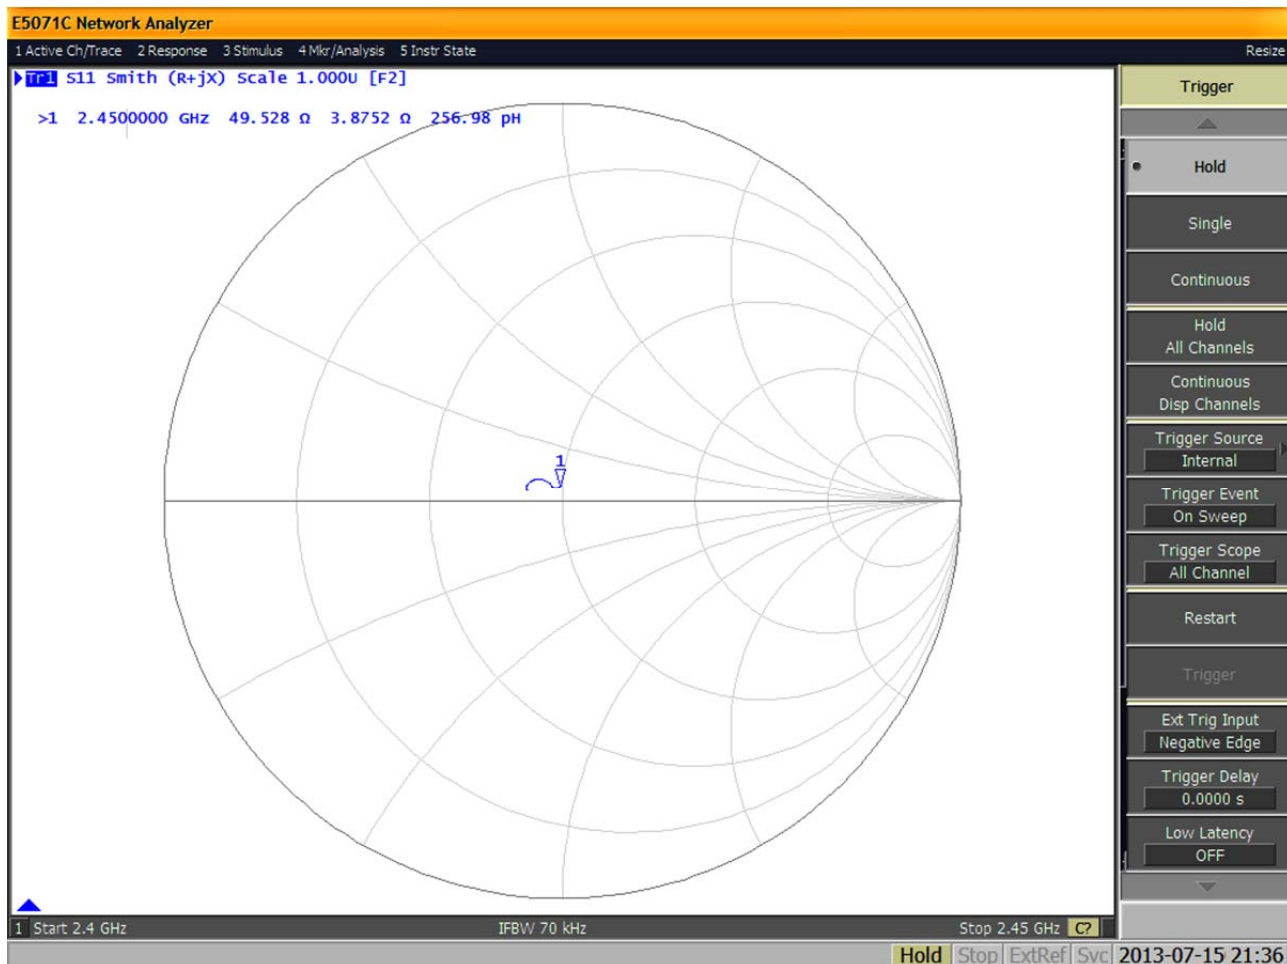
E5071C Network Analyzer

1 Active Ch/Trace 2 Response 3 Stimulus 4 Mkr/Analysis 5 Instr State Resize

Tr1 S11 Smith (R+jX) Scale 1.000U [F2]

>1 2.4500000 GHz 49.528 Ω 3.8752 Ω 256.98 pH

1

Trigger

Hold

Single

Continuous

Hold All Channels

Continuous Disp Channels

Trigger Source Internal

Trigger Event On Sweep

Trigger Scope All Channel

Restart

Trigger

Ext Trig Input Negative Edge

Trigger Delay 0.0000 s

Low Latency OFF

1 Start 2.4 GHz IFBW 70 kHz Stop 2.45 GHz C?

Hold Stop ExtRef Svc 2013-07-15 21:36